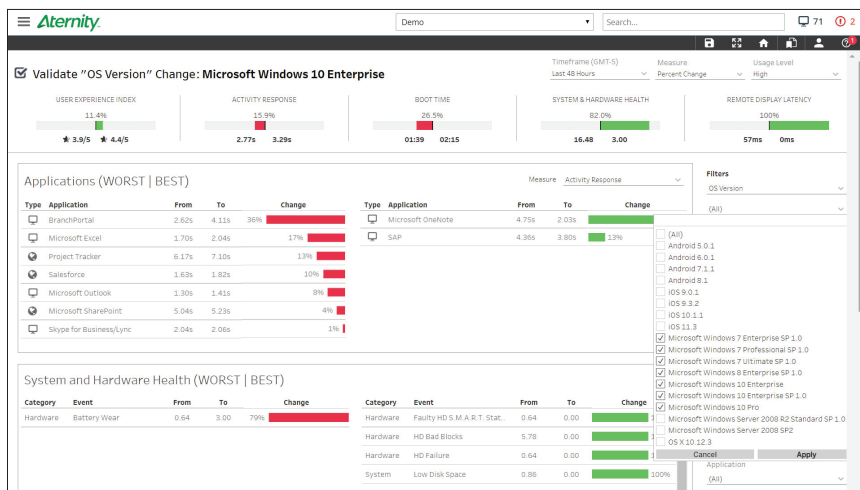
Aternity.

Demo

Search...

71 2

Validate "OS Version" Change: Microsoft Windows 10 Enterprise

Timeframe (GMT-5)
Last 48 Hours

Measure
Percent Change

Usage Level
High

USER EXPERIENCE INDEX
11.4%
3.9/5 4.4/5

ACTIVITY RESPONSE
15.9%
2.77s 3.29s

BOOT TIME
26.5%
01:39 02:15

SYSTEM & HARDWARE HEALTH
82.0%
16.48 3.00

REMOTE DISPLAY LATENCY
100%
57ms 0ms

Applications (WORST | BEST)

Measure Activity Response

| Type | Application | From | To | Change |
|---|---|---|---|---|
| | BranchPortal | 2.62s | 4.11s | 36% |
| | Microsoft Excel | 1.70s | 2.04s | 17% |
| | Project Tracker | 6.17s | 7.10s | 13% |
| | Salesforce | 1.63s | 1.82s | 10% |
| | Microsoft Outlook | 1.30s | 1.41s | 8% |
| | Microsoft SharePoint | 5.04s | 5.23s | 4% |
| | Skype for Business/Lync | 2.04s | 2.06s | 1% |

| Type | Application | From | To | Change |
|---|---|---|---|---|
| | Microsoft OneNote | 4.75s | 2.03s | |
| | SAP | 4.36s | 3.80s | 13% |

System and Hardware Health (WORST | BEST)

| Category | Event | From | To | Change |
|---|---|---|---|---|
| Hardware | Battery Wear | 0.64 | 3.00 | 79% |

| Category | Event | From | To | Change |
|---|---|---|---|---|
| Hardware | Faulty HD S.M.A.R.T. Stat... | 0.64 | 0.00 | |
| Hardware | HD Bad Blocks | 5.78 | 0.00 | |
| Hardware | HD Failure | 0.64 | 0.00 | |
| System | Low Disk Space | 0.86 | 0.00 | 100% |

Filters
OS Version
(All)

(All)
Android 5.0.1
Android 6.0.1
Android 7.1.1
Android 8.1
iOS 9.0.1
iOS 9.3.2
iOS 10.1.1
iOS 11.3
Microsoft Windows 7 Enterprise SP 1.0
Microsoft Windows 7 Professional SP 1.0
Microsoft Windows 7 Ultimate SP 1.0
Microsoft Windows 8 Enterprise SP 1.0
Microsoft Windows 10 Enterprise
Microsoft Windows 10 Enterprise SP 1.0
Microsoft Windows 10 Pro
Microsoft Windows Server 2008 R2 Standard SP 1.0
Microsoft Windows Server 2008 SP2
OS X 10.12.3
Cancel
Apply

Application
(All)